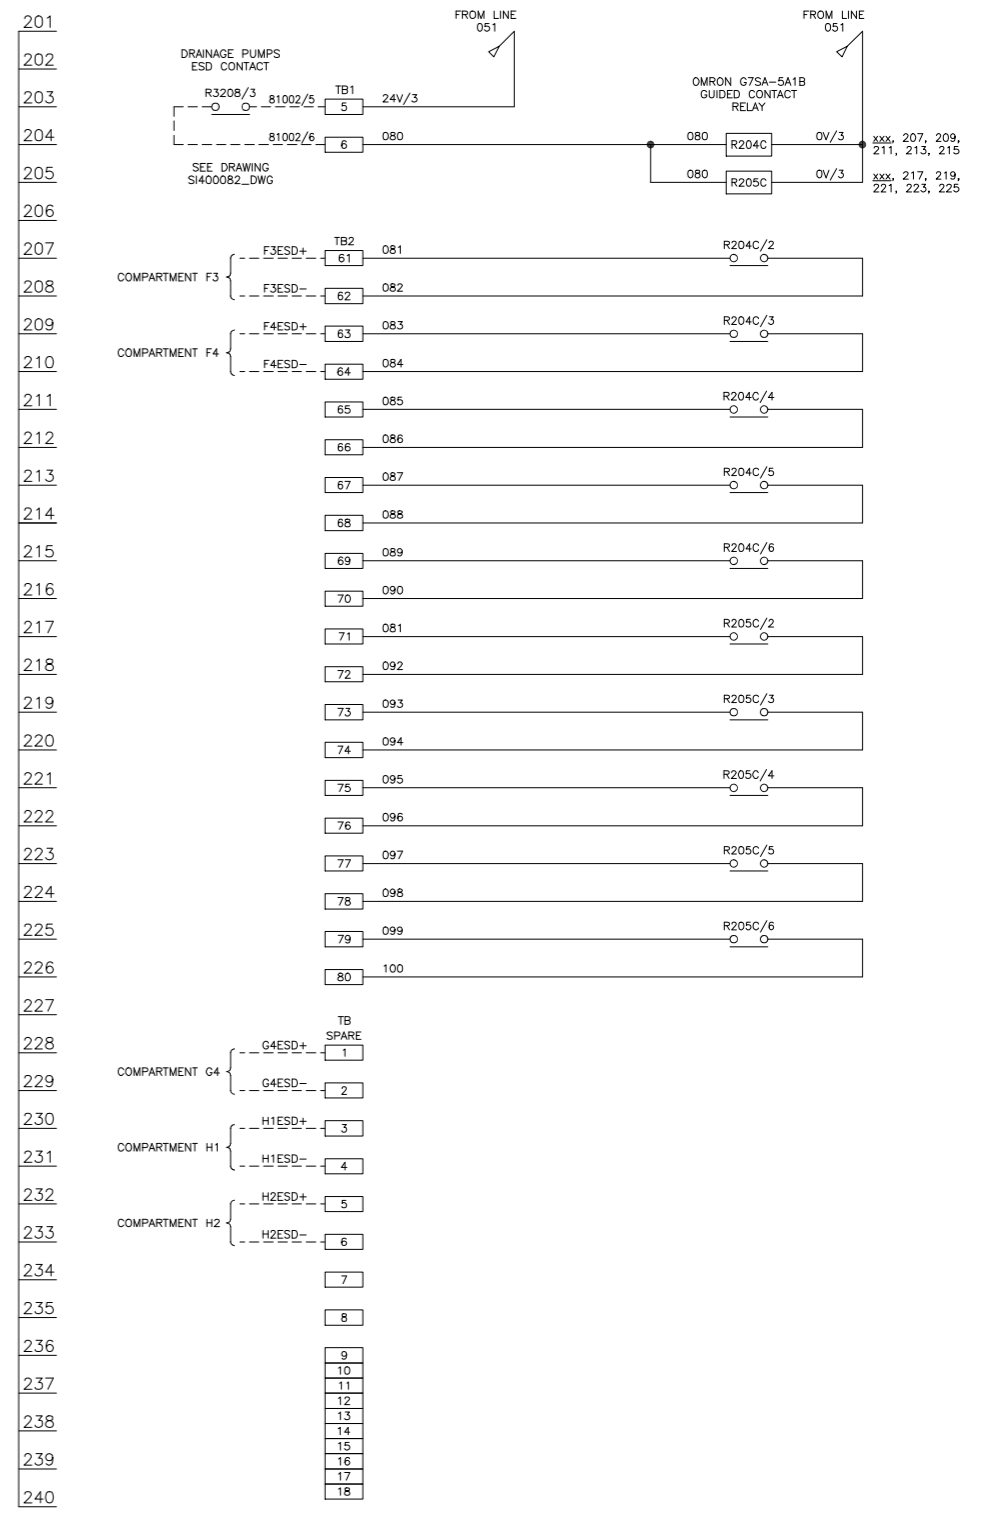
201
202
203
204
205
206
207
208
209
210
211
212
213
214
215
216
217
218
219
220
221
222
223
224
225
226
227
228
229
230
231
232
233
234
235
236
237
238
239
240

FROM LINE 051

FROM LINE 051

DRAINAGE PUMPS ESD CONTACT

R3208/3

81002/5

TB1

5

24V/3

81002/6

6

080

SEE DRAWING SI400082_DWG

OMRON G7SA-5A1B GUIDED CONTACT RELAY

080

R204C

0V/3

xxx, 207, 209, 211, 213, 215

080

R205C

0V/3

xxx, 217, 219, 221, 223, 225

COMPARTMENT F3

F3ESD+

TB2

61

081

R204C/2

F3ESD-

62

082

COMPARTMENT F4

F4ESD+

63

083

R204C/3

F4ESD-

64

084

65

085

R204C/4

66

086

67

087

R204C/5

68

088

69

089

R204C/6

70

090

71

081

R205C/2

72

092

73

093

R205C/3

74

094

75

095

R205C/4

76

096

77

097

R205C/5

78

098

79

099

R205C/6

80

100

TB SPARE

COMPARTMENT G4

G4ESD+

1

G4ESD-

2

COMPARTMENT H1

H1ESD+

3

H1ESD-

4

COMPARTMENT H2

H2ESD+

5

H2ESD-

6

7

8

9
10
11
12
13
14
15
16
17
18